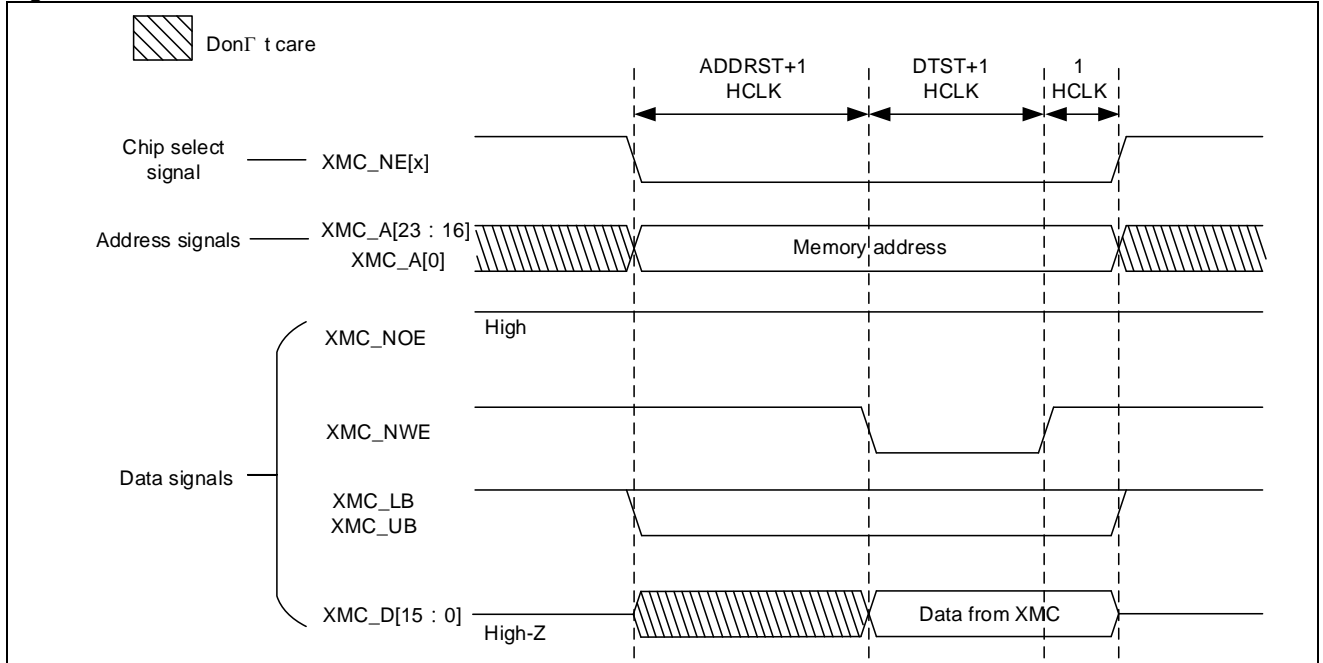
DonΓ t care

ADDRST+1 HCLK

DTST+1 HCLK

1 HCLK

Chip select signal

XMC_NE[x]

Address signals

XMC_A[23 : 16]
XMC_A[0]

Memory address

XMC_NOE

High

XMC_NWE

Data signals

XMC_LB
XMC_UB

XMC_D[15 : 0]

High-Z

Data from XMC